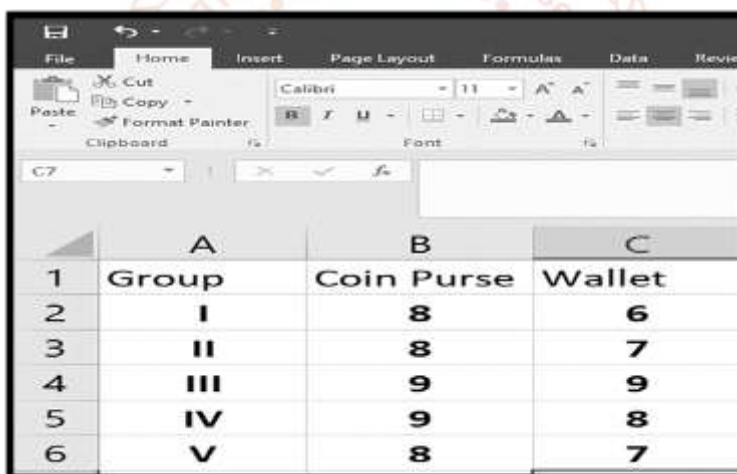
File Home Insert Page Layout Formulas Data Revie

Paste
Cut
Copy
Format Painter
Clipboard

Calibri 11 A A
B I U
Font

C7 $f_x$

| | A | B | C |
|---|---|---|---|
| 1 | Group | Coin Purse | Wallet |
| 2 | I | 8 | 6 |
| 3 | II | 8 | 7 |
| 4 | III | 9 | 9 |
| 5 | IV | 9 | 8 |
| 6 | V | 8 | 7 |